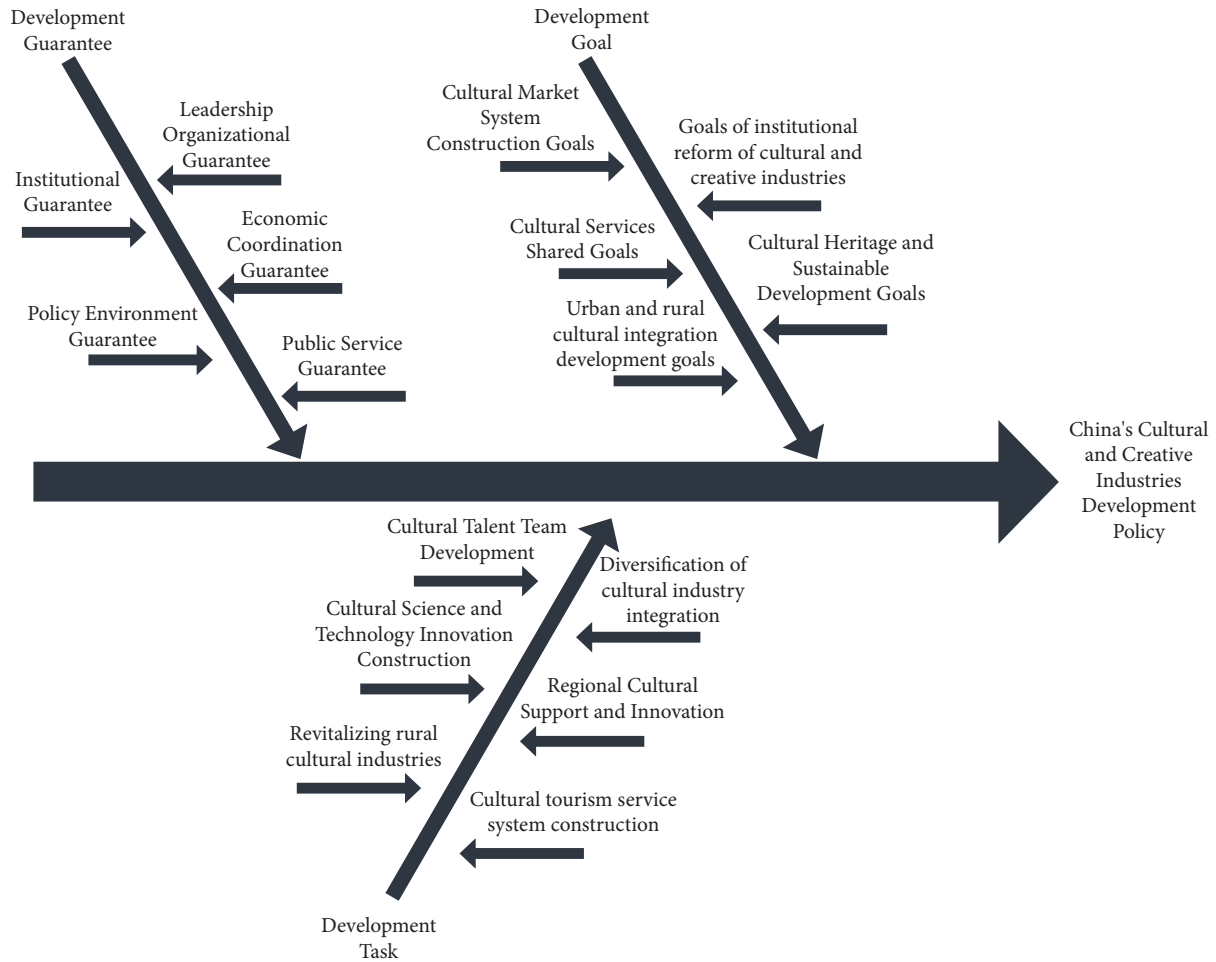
Development Guarantee

Leadership Organizational Guarantee

Institutional Guarantee

Economic Coordination Guarantee

Policy Environment Guarantee

Public Service Guarantee

Development Goal

Cultural Market System Construction Goals

Goals of institutional reform of cultural and creative industries

Cultural Services Shared Goals

Cultural Heritage and Sustainable Development Goals

Urban and rural cultural integration development goals

China's Cultural and Creative Industries Development Policy

Cultural Talent Team Development

Diversification of cultural industry integration

Cultural Science and Technology Innovation Construction

Regional Cultural Support and Innovation

Revitalizing rural cultural industries

Cultural tourism service system construction

Development Task